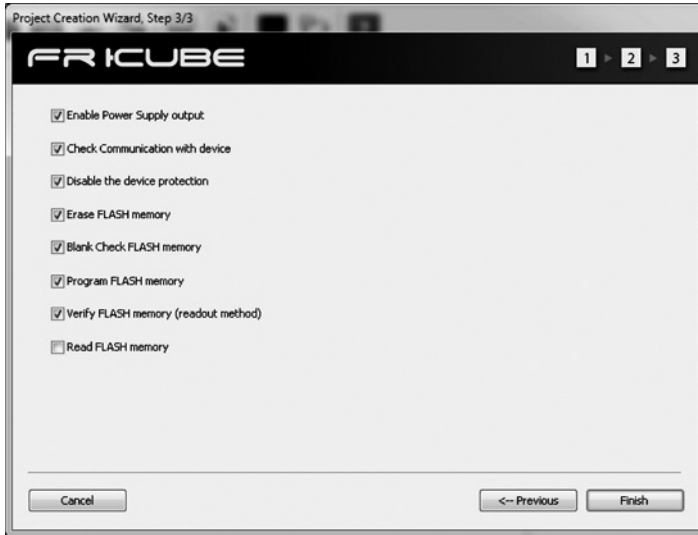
Project Creation Wizard, Step 3/3

FRICUBE

1 2 3

Enable Power Supply output

Check Communication with device

Disable the device protection

Erase FLASH memory

Blank Check FLASH memory

Program FLASH memory

Verify FLASH memory (readout method)

Read FLASH memory

Cancel

<-- Previous

Finish